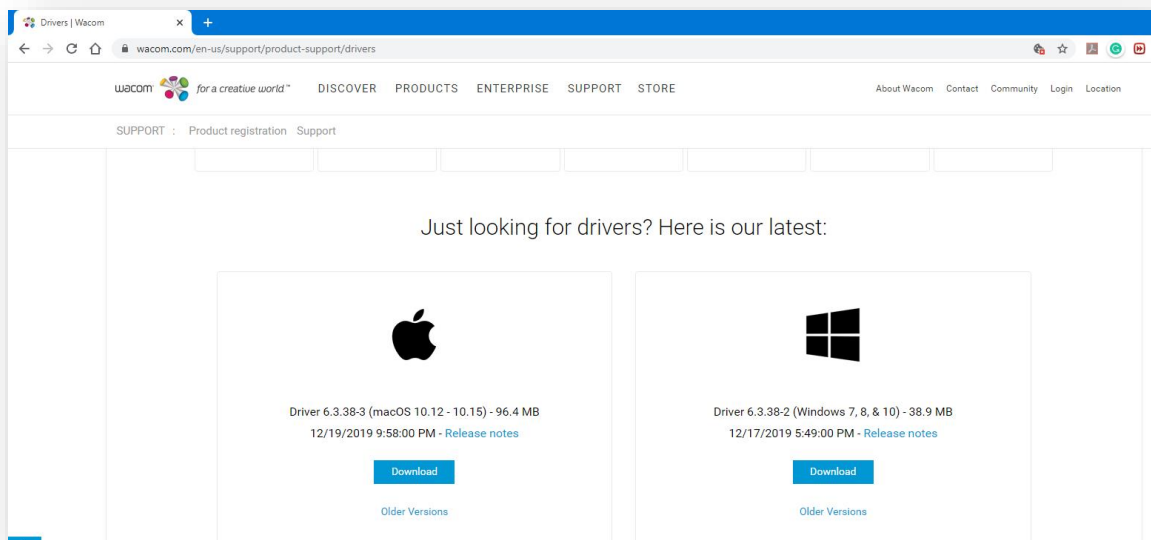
Drivers | Wacom

wacom.com/en-us/support/product-support/drivers

wacom for a creative world™ DISCOVER PRODUCTS ENTERPRISE SUPPORT STORE

About Wacom Contact Community Login Location

SUPPORT : Product registration Support

Just looking for drivers? Here is our latest:

Driver 6.3.38-3 (macOS 10.12 - 10.15) - 96.4 MB
12/19/2019 9:58:00 PM - Release notes

Download

Older Versions

Driver 6.3.38-2 (Windows 7, 8, & 10) - 38.9 MB
12/17/2019 5:49:00 PM - Release notes

Download

Older Versions